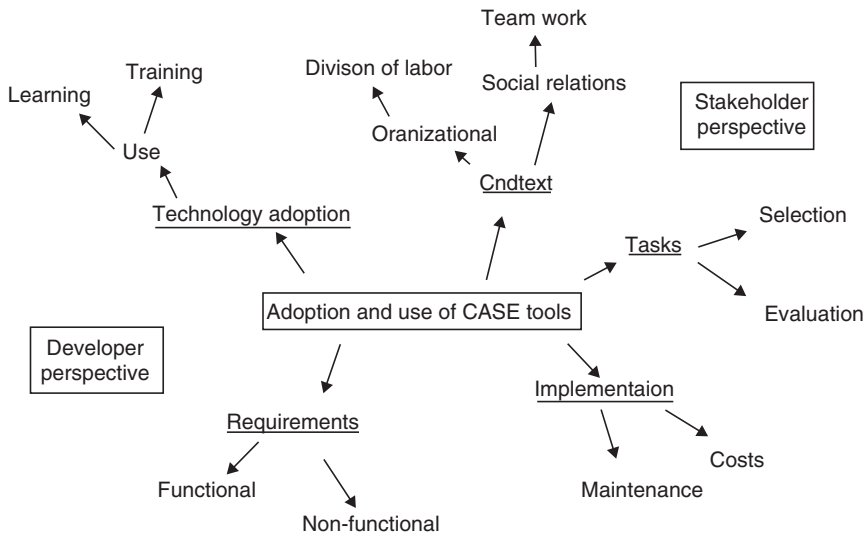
Team work

Training

Divison of labor

Social relations

Learning

Stakeholder perspective

Oranizational

Use

Cndtext

Technology adoption

Selection

Tasks

Adoption and use of CASE tools

Evaluation

Developer perspective

Implementaion

Requirements

Costs

Functional

Maintenance

Non-functional